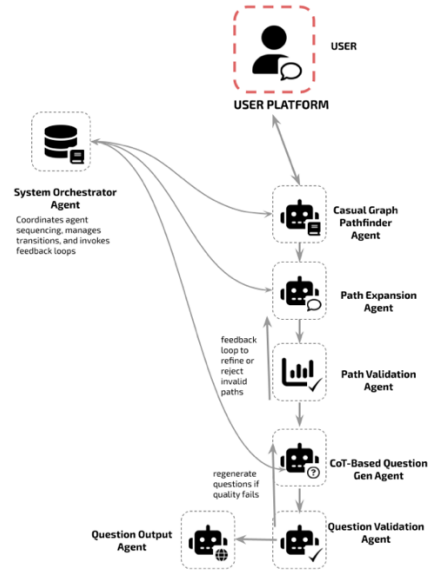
USER

USER PLATFORM

System Orchestrator Agent

Coordinates agent sequencing, manages transitions, and invokes feedback loops

Casual Graph Pathfinder Agent

Path Expansion Agent

feedback loop to refine or reject invalid paths

Path Validation Agent

CoT-Based Question Gen Agent

regenerate questions if quality fails

Question Output Agent

Question Validation Agent